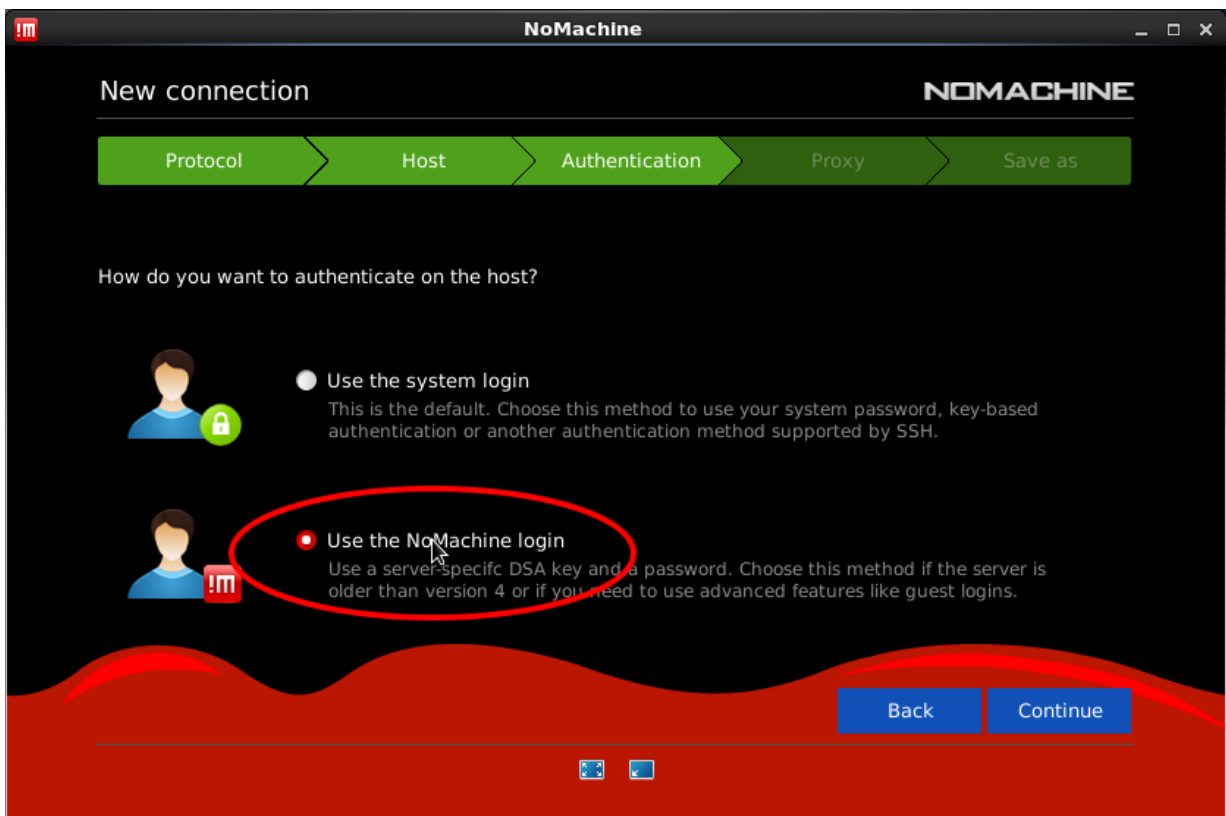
NoMachine

New connection

NOMACHINE

Protocol Host Authentication Proxy Save as

How do you want to authenticate on the host?

Use the system login

This is the default. Choose this method to use your system password, key-based authentication or another authentication method supported by SSH.

Use the NoMachine login

Use a server-specifc DSA key and a password. Choose this method if the server is older than version 4 or if you need to use advanced features like guest logins.

Back

Continue